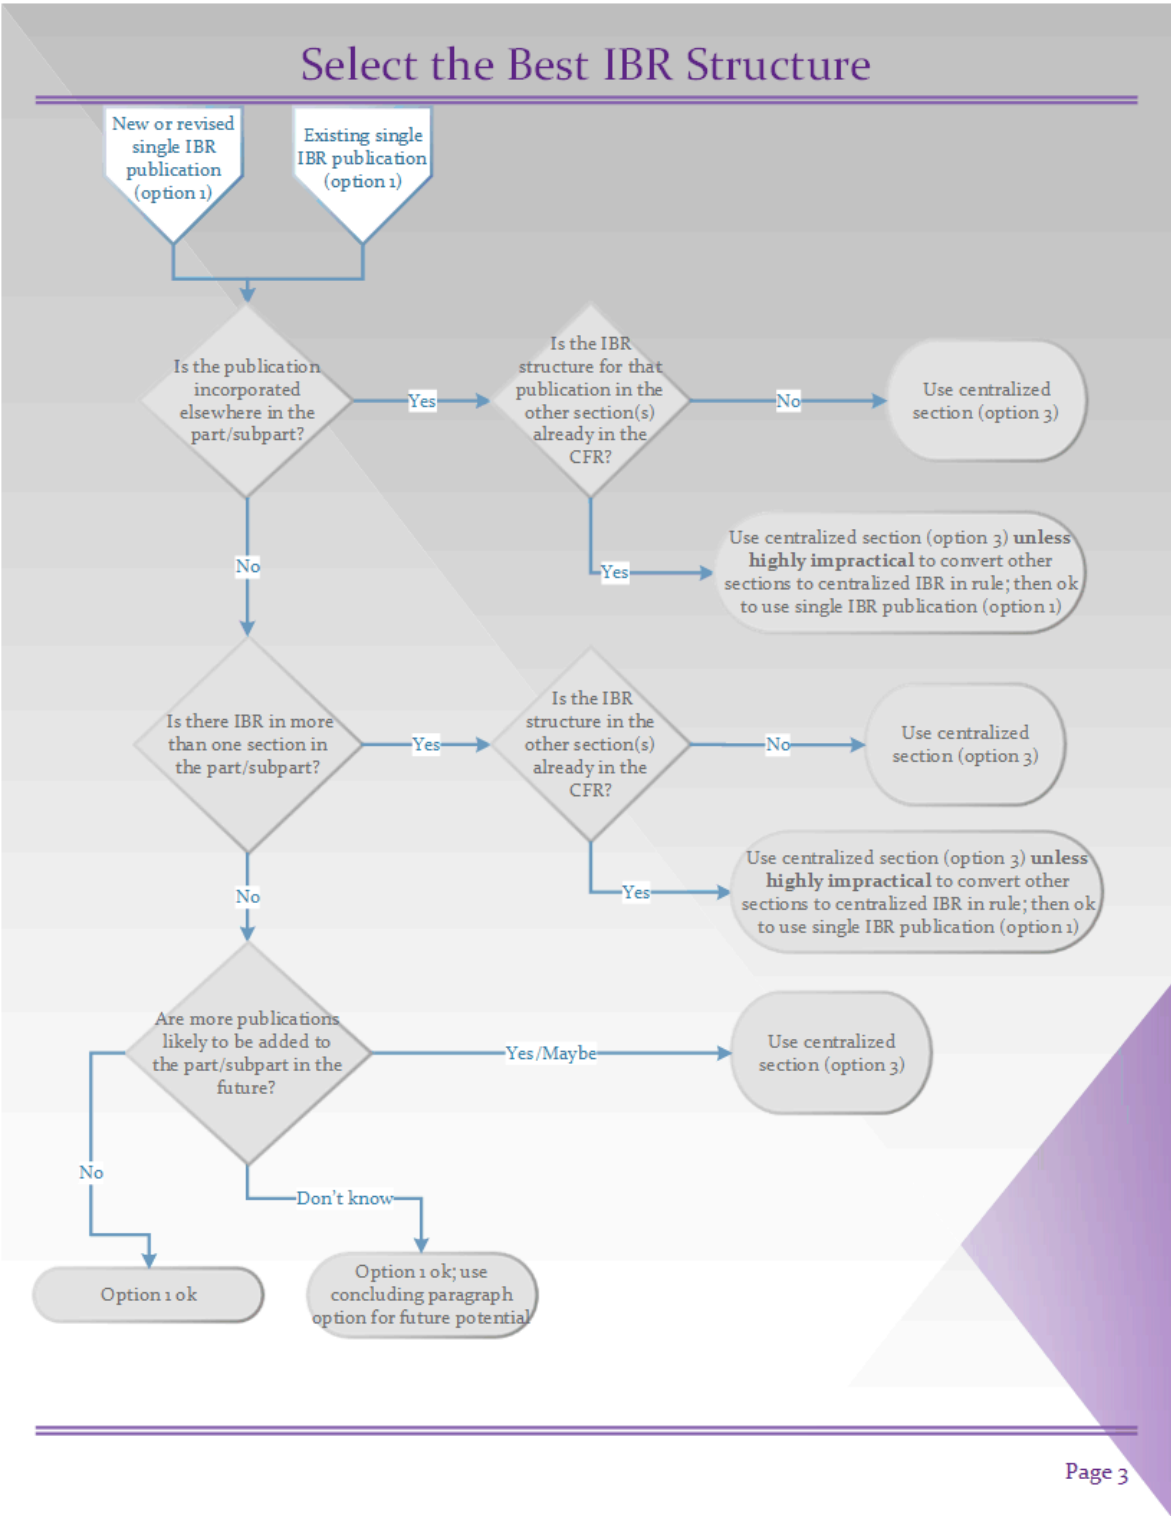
Select the Best IBR Structure

New or revised single IBR publication (option 1)

Existing single IBR publication (option 1)

Is the publication incorporated elsewhere in the part/subpart?

Yes

Is the IBR structure for that publication in the other section(s) already in the CFR?

No

Use centralized section (option 3)

Yes

Use centralized section (option 3) **unless highly impractical** to convert other sections to centralized IBR in rule; then ok to use single IBR publication (option 1)

No

Is there IBR in more than one section in the part/subpart?

Yes

Is the IBR structure in the other section(s) already in the CFR?

No

Use centralized section (option 3)

Yes

Use centralized section (option 3) **unless highly impractical** to convert other sections to centralized IBR in rule; then ok to use single IBR publication (option 1)

No

Are more publications likely to be added to the part/subpart in the future?

Yes/Maybe

Use centralized section (option 3)

No

Don't know

Option 1 ok

Option 1 ok; use concluding paragraph option for future potential

Page 3